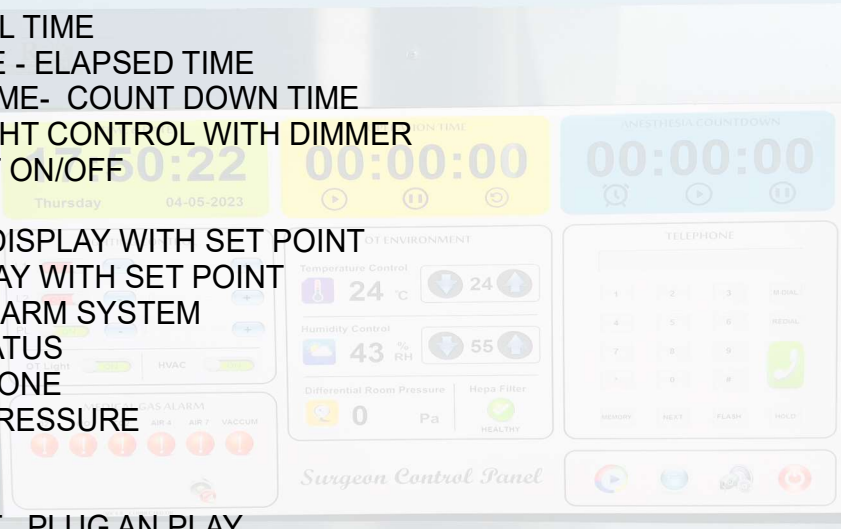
L TIME
E - ELAPSED TIME
ME- COUNT DOWN TIME
HT CONTROL WITH DIMMER
ON/OFF
50:22
Thursday 04-05-2023
ON TIME
00:00:00
ANESTHESIA COUNTDOWN
00:00:00
DISPLAY WITH SET POINT
AY WITH SET POINT
ARM SYSTEM
ATUS
ONE
RESSURE
OT ENVIRONMENT
Temperature Control
24 °C 24
Humidity Control
43 % RH 55
Differential Room Pressure
0 Pa
Hepa Filter
HEALTHY
TELEPHONE
1 2 3 REDIAL
4 5 6 REDIAL
7 8 9
* 0 #
MEMORY NEXT FLASH HOLD
HVAC
MEDICAL GAS ALARM
AIR 4 AIR 7 VACCUM
Surgeon Control Panel
PLUG AN PLAY